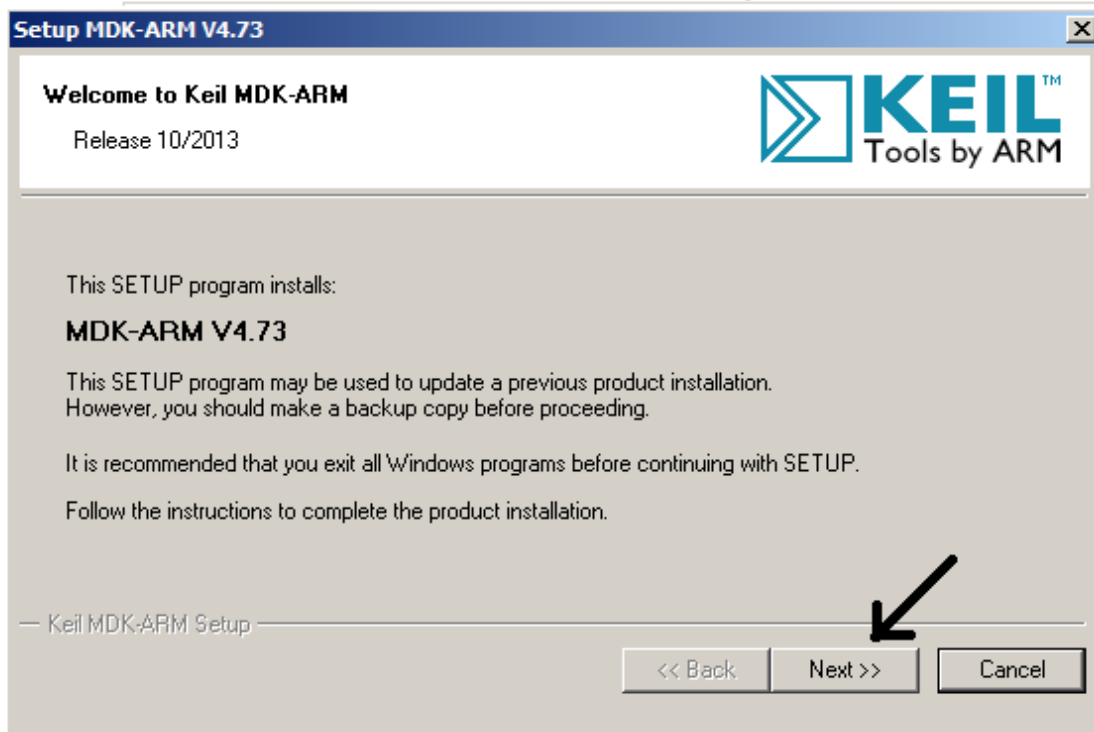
Setup MDK-ARM V4.73

Welcome to Keil MDK-ARM

Release 10/2013

KEIL™
Tools by ARM

This SETUP program installs:

MDK-ARM V4.73

This SETUP program may be used to update a previous product installation. However, you should make a backup copy before proceeding.

It is recommended that you exit all Windows programs before continuing with SETUP.

Follow the instructions to complete the product installation.

Keil MDK-ARM Setup

<< Back

Next >>

Cancel